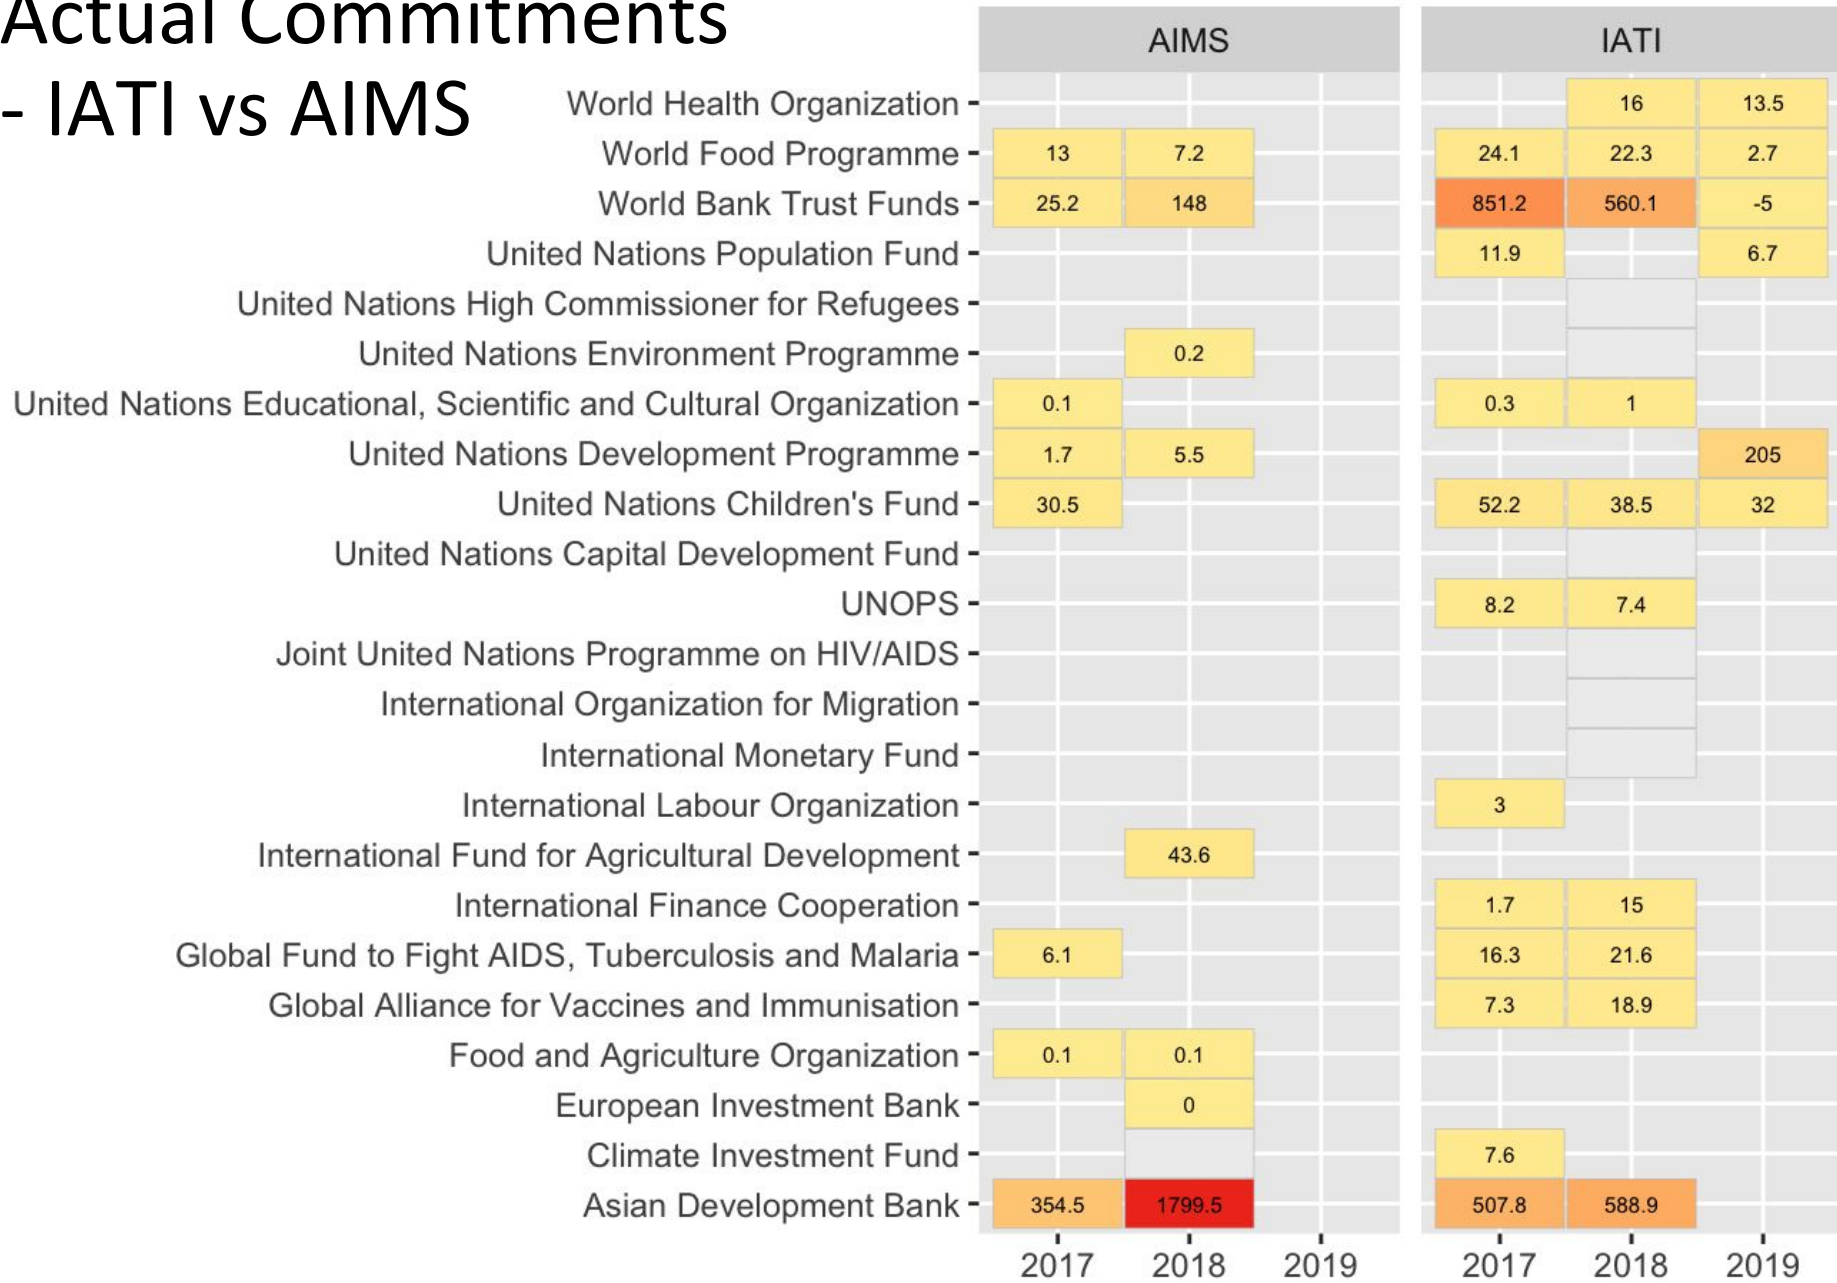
Actual Commitments - IATI vs AIMS

| | AIMS 2017 | AIMS 2018 | AIMS 2019 | IATI 2017 | IATI 2018 | IATI 2019 |
|---|---|---|---|---|---|---|
| World Health Organization | | | | | 16 | 13.5 |
| World Food Programme | 13 | 7.2 | | 24.1 | 22.3 | 2.7 |
| World Bank Trust Funds | 25.2 | 148 | | 851.2 | 560.1 | -5 |
| United Nations Population Fund | | | | 11.9 | | 6.7 |
| United Nations High Commissioner for Refugees | | | | | | |
| United Nations Environment Programme | | 0.2 | | | | |
| United Nations Educational, Scientific and Cultural Organization | 0.1 | | | 0.3 | 1 | |
| United Nations Development Programme | 1.7 | 5.5 | | | | 205 |
| United Nations Children's Fund | 30.5 | | | 52.2 | 38.5 | 32 |
| United Nations Capital Development Fund | | | | | | |
| UNOPS | | | | 8.2 | 7.4 | |
| Joint United Nations Programme on HIV/AIDS | | | | | | |
| International Organization for Migration | | | | | | |
| International Monetary Fund | | | | | | |
| International Labour Organization | | | | 3 | | |
| International Fund for Agricultural Development | | 43.6 | | | | |
| International Finance Cooperation | | | | 1.7 | 15 | |
| Global Fund to Fight AIDS, Tuberculosis and Malaria | 6.1 | | | 16.3 | 21.6 | |
| Global Alliance for Vaccines and Immunisation | | | | 7.3 | 18.9 | |
| Food and Agriculture Organization | 0.1 | 0.1 | | | | |
| European Investment Bank | | 0 | | | | |
| Climate Investment Fund | | | | 7.6 | | |
| Asian Development Bank | 354.5 | 1799.5 | | 507.8 | 588.9 | |